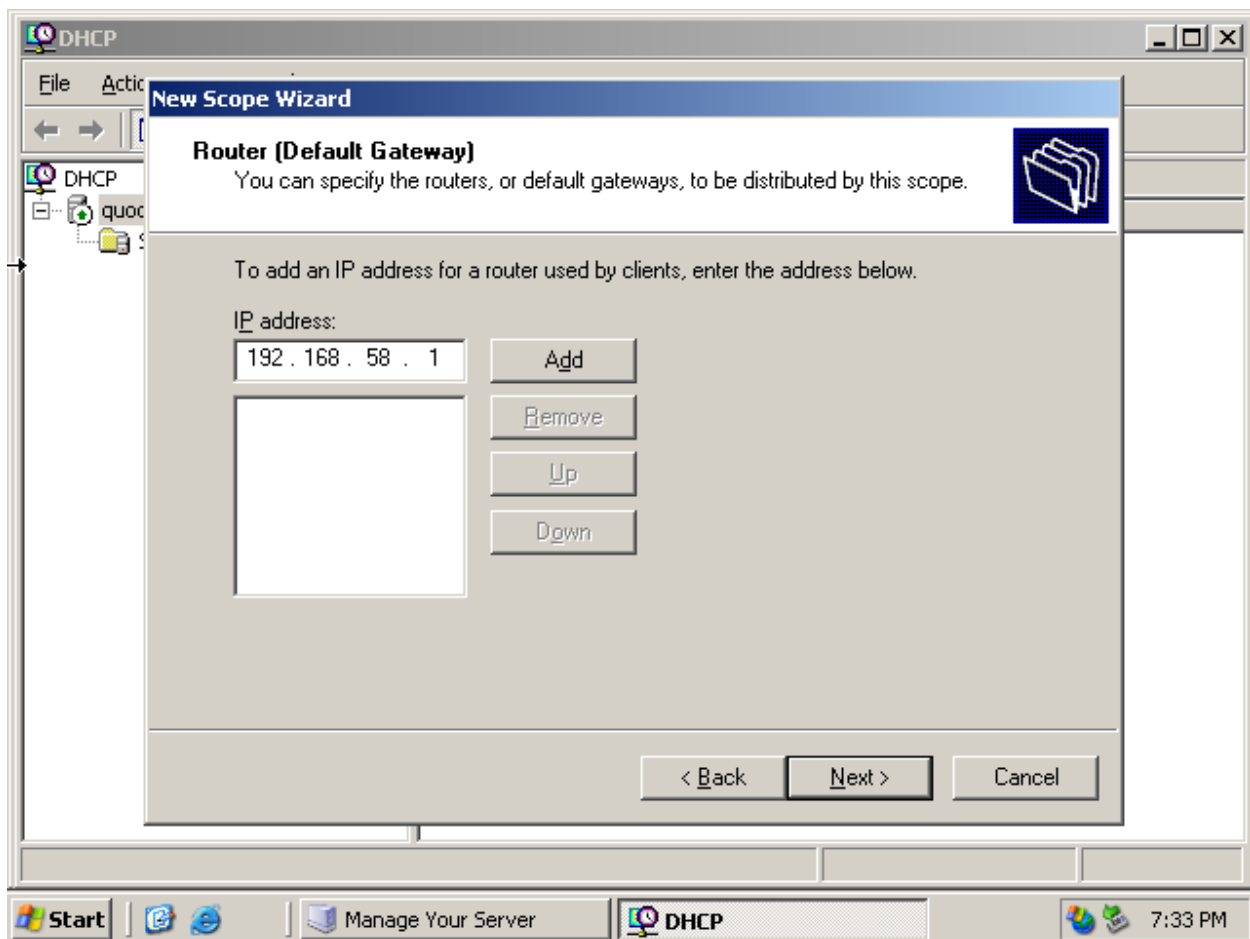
DHCP

File Actio

DHCP
quoc
S

New Scope Wizard

Router (Default Gateway)
You can specify the routers, or default gateways, to be distributed by this scope.

To add an IP address for a router used by clients, enter the address below.

IP address:
192 . 168 . 58 . 1

Add
Remove
Up
Down

< Back
Next >
Cancel

Start
Manage Your Server
DHCP
7:33 PM